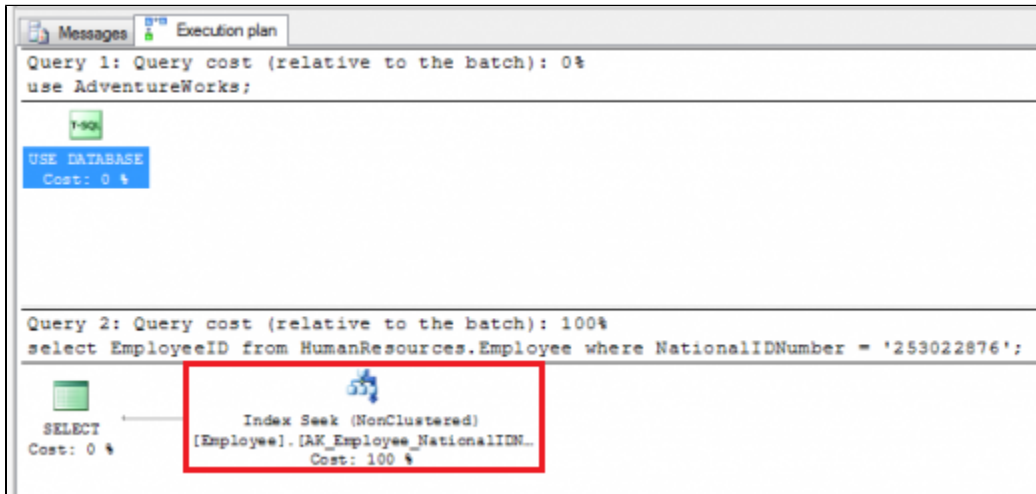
Messages Execution plan

Query 1: Query cost (relative to the batch): 0%
use AdventureWorks;

T-SQL
USE DATABASE
Cost: 0 %

Query 2: Query cost (relative to the batch): 100%
select EmployeeID from HumanResources.Employee where NationalIDNumber = '253022876';

SELECT
Cost: 0 %

Index Seek (NonClustered)
[Employee].[AK_Employee_NationalIDN...
Cost: 100 %